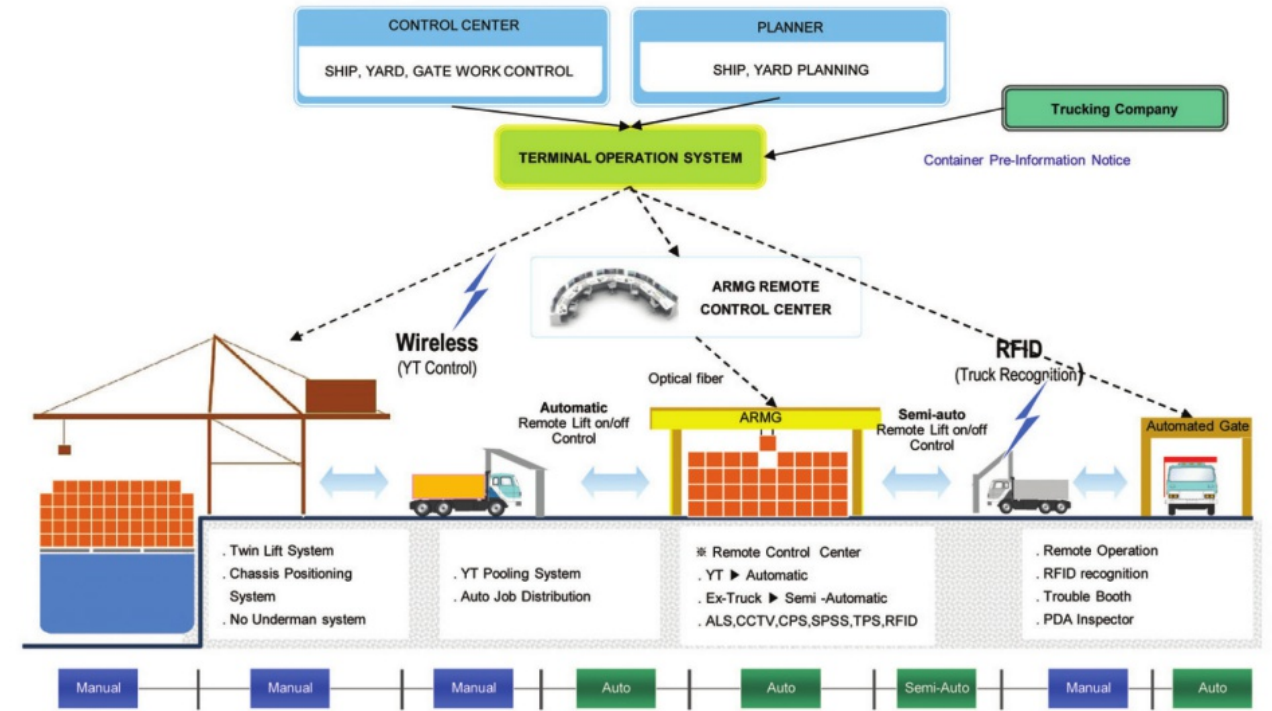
CONTROL CENTER

SHIP, YARD, GATE WORK CONTROL

PLANNER

SHIP, YARD PLANNING

Trucking Company

TERMINAL OPERATION SYSTEM

Container Pre-Information Notice

ARMG REMOTE CONTROL CENTER

Wireless
(YT Control)

RFID
(Truck Recognition)

Optical fiber

Automatic
Remote Lift on/off Control

ARMG

Semi-auto
Remote Lift on/off Control

Automated Gate

. Twin Lift System
. Chassis Positioning System
. No Underman system

. YT Pooling System
. Auto Job Distribution

※ Remote Control Center
. YT ▶ Automatic
. Ex-Truck ▶ Semi -Automatic
. ALS,CCTV,CPS,SPSS,TPS,RFID

. Remote Operation
. RFID recognition
. Trouble Booth
. PDA Inspector

Manual | Manual | Manual | Auto | Auto | Semi-Auto | Manual | Auto